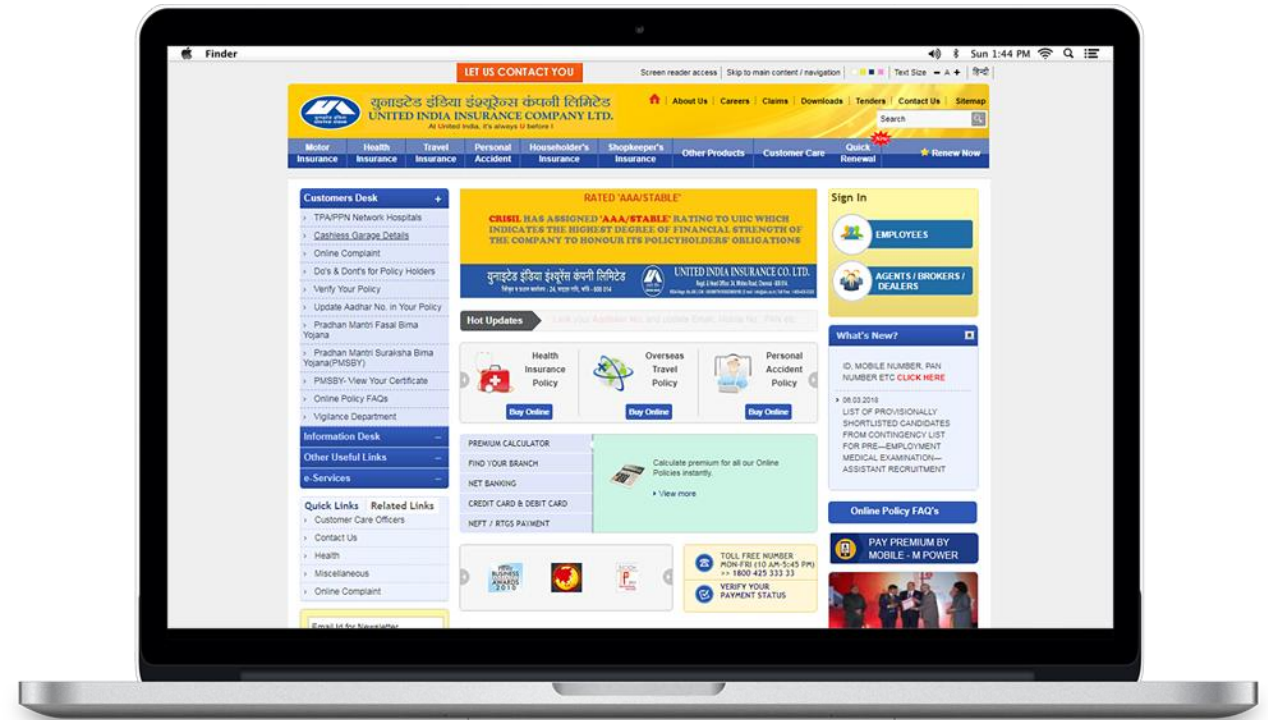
Finder

Sun 1:44 PM

LET US CONTACT YOU

Screen reader access | Skip to main content / navigation | Text Size − A + | हिन्दी

यूनाइटेड इंडिया इंश्योरेंस कंपनी लिमिटेड
UNITED INDIA INSURANCE COMPANY LTD.
At United India, it's always U before I

About Us | Careers | Claims | Downloads | Tenders | Contact Us | Sitemap

Search

Motor Insurance | Health Insurance | Travel Insurance | Personal Accident | Householder's Insurance | Shopkeeper's Insurance | Other Products | Customer Care | Quick Renewal | Renew Now

New

Customers Desk
TPA/PPN Network Hospitals
Cashless Garage Details
Online Complaint
Do's & Dont's for Policy Holders
Verify Your Policy
Update Aadhar No. in Your Policy
Pradhan Mantri Fasal Bima Yojana
Pradhan Mantri Suraksha Bima Yojana(PMSBY)
PMSBY- View Your Certificate
Online Policy FAQs
Vigilance Department
Information Desk
Other Useful Links
e-Services

Quick Links | Related Links
Customer Care Officers
Contact Us
Health
Miscellaneous
Online Complaint

Email Id for Newsletter

RATED 'AAA/STABLE'
CRISIL HAS ASSIGNED 'AAA/STABLE' RATING TO UIIC WHICH INDICATES THE HIGHEST DEGREE OF FINANCIAL STRENGTH OF THE COMPANY TO HONOUR ITS POLICYHOLDERS' OBLIGATIONS

यूनाइटेड इंडिया इंश्योरेंस कंपनी लिमिटेड
UNITED INDIA INSURANCE CO. LTD.

Hot Updates
Link your Aadhaar No. and update Email, Mobile No., PAN etc.

Health Insurance Policy
Buy Online
Overseas Travel Policy
Buy Online
Personal Accident Policy
Buy Online

PREMIUM CALCULATOR
FIND YOUR BRANCH
NET BANKING
CREDIT CARD & DEBIT CARD
NEFT / RTGS PAYMENT

Calculate premium for all our Online Policies instantly.
View more

BUSINESS AWARDS 2010

TOLL FREE NUMBER
MON-FRI (10 AM-5:45 PM)
>> 1800 425 333 33
VERIFY YOUR PAYMENT STATUS

Sign In
EMPLOYEES
AGENTS / BROKERS / DEALERS

What's New?
ID, MOBILE NUMBER, PAN NUMBER ETC CLICK HERE
06.03.2018
LIST OF PROVISIONALLY SHORTLISTED CANDIDATES FROM CONTINGENCY LIST FOR PRE—EMPLOYMENT MEDICAL EXAMINATION—ASSISTANT RECRUITMENT

Online Policy FAQ's

PAY PREMIUM BY MOBILE - M POWER